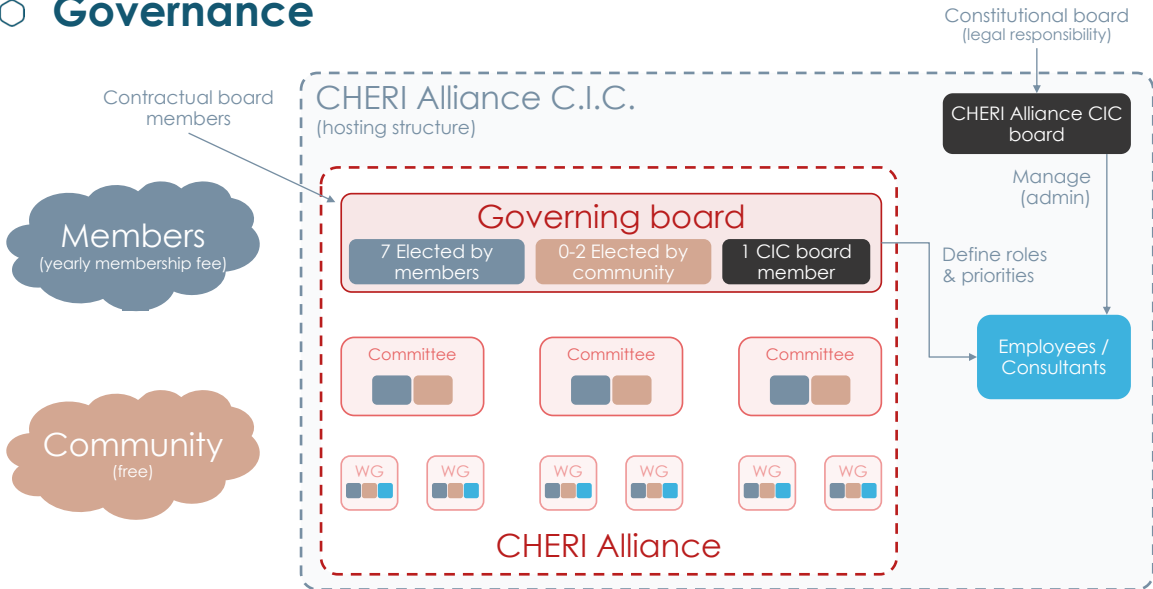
Governance

Constitutional board
(legal responsibility)

Contractual board members

CHERI Alliance C.I.C.
(hosting structure)

CHERI Alliance CIC board

Manage
(admin)

Members
(yearly membership fee)

Governing board

7 Elected by members

0-2 Elected by community

1 CIC board member

Define roles & priorities

Committee

Committee

Committee

Employees / Consultants

Community
(free)

WG

WG

WG

WG

WG

WG

CHERI Alliance